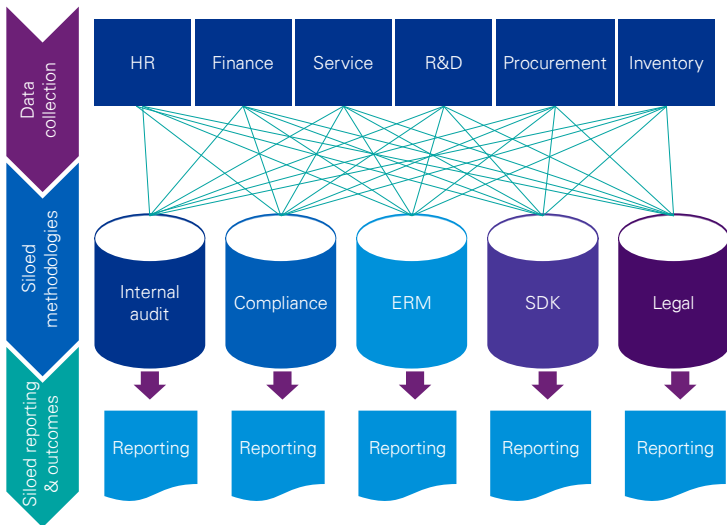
Data collection

Siloed methodologies

Siloed reporting & outcomes

HR

Finance

Service

R&D

Procurement

Inventory

Internal audit

Compliance

ERM

SDK

Legal

Reporting

Reporting

Reporting

Reporting

Reporting